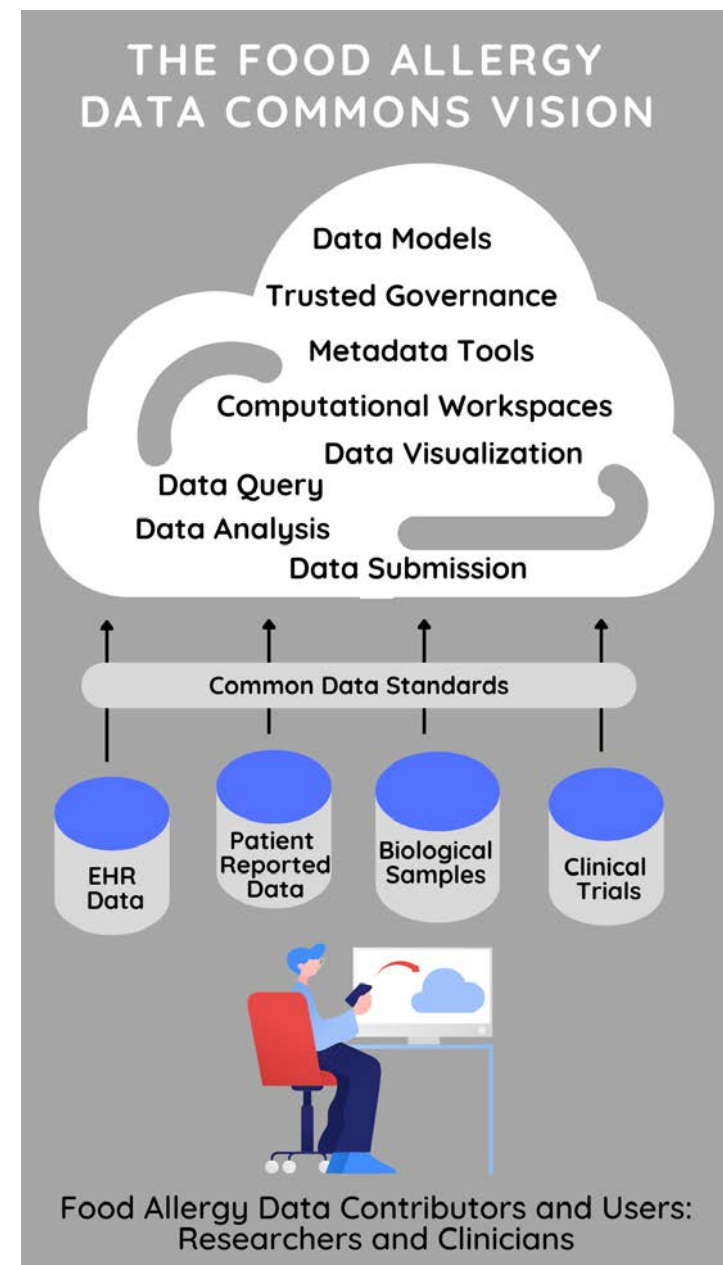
THE FOOD ALLERGY DATA COMMONS VISION

Data Models
Trusted Governance
Metadata Tools
Computational Workspaces
Data Visualization
Data Query
Data Analysis
Data Submission

Common Data Standards

EHR Data
Patient Reported Data
Biological Samples
Clinical Trials

Food Allergy Data Contributors and Users: Researchers and Clinicians